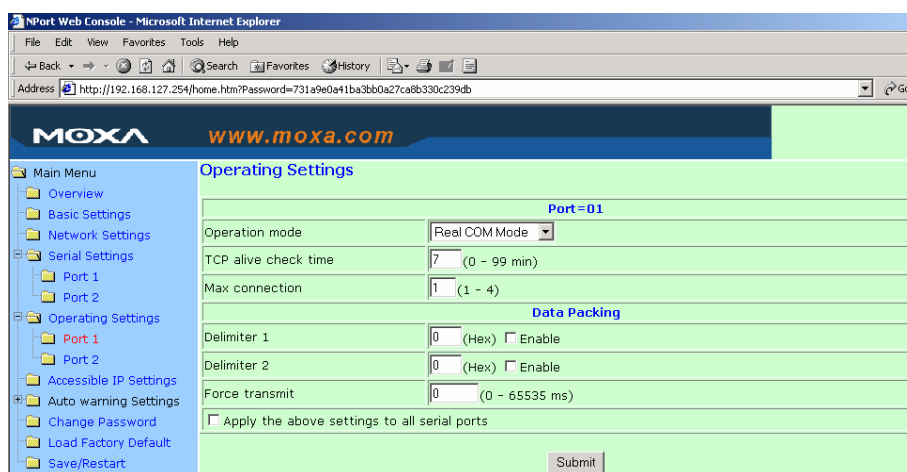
NPort Web Console - Microsoft Internet Explorer

File Edit View Favorites Tools Help

Back Search Favorites History

Address http://192.168.127.254/home.htm?Password=731a9e0a41ba3bb0a27ca8b330c239db

MOXA www.moxa.com

Main Menu
Overview
Basic Settings
Network Settings
Serial Settings
Port 1
Port 2
Operating Settings
Port 1
Port 2
Accessible IP Settings
Auto warning Settings
Change Password
Load Factory Default
Save/Restart

Operating Settings

| Port=01 | |
|---|---|
| Operation mode | Real COM Mode |
| TCP alive check time | 7 (0 - 99 min) |
| Max connection | 1 (1 - 4) |
| Data Packing | |
| Delimiter 1 | 0 (Hex) ☐ Enable |
| Delimiter 2 | 0 (Hex) ☐ Enable |
| Force transmit | 0 (0 - 65535 ms) |
| ☐ Apply the above settings to all serial ports | |

Submit